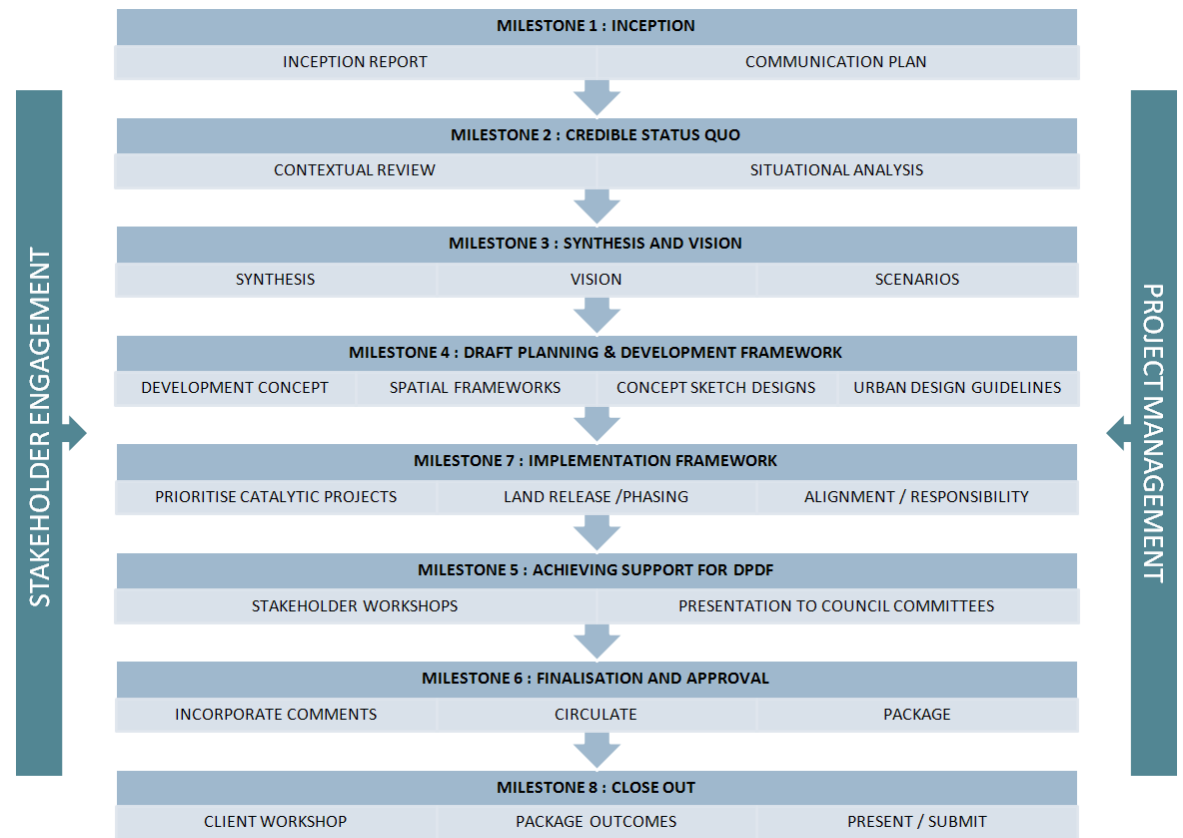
STAKEHOLDER ENGAGEMENT

MILESTONE 1 : INCEPTION

INCEPTION REPORT | COMMUNICATION PLAN

MILESTONE 2 : CREDIBLE STATUS QUO

CONTEXTUAL REVIEW | SITUATIONAL ANALYSIS

MILESTONE 3 : SYNTHESIS AND VISION

SYNTHESIS | VISION | SCENARIOS

MILESTONE 4 : DRAFT PLANNING & DEVELOPMENT FRAMEWORK

DEVELOPMENT CONCEPT | SPATIAL FRAMEWORKS | CONCEPT SKETCH DESIGNS | URBAN DESIGN GUIDELINES

MILESTONE 7 : IMPLEMENTATION FRAMEWORK

PRIORITISE CATALYTIC PROJECTS | LAND RELEASE /PHASING | ALIGNMENT / RESPONSIBILITY

MILESTONE 5 : ACHIEVING SUPPORT FOR DPDF

STAKEHOLDER WORKSHOPS | PRESENTATION TO COUNCIL COMMITTEES

MILESTONE 6 : FINALISATION AND APPROVAL

INCORPORATE COMMENTS | CIRCULATE | PACKAGE

MILESTONE 8 : CLOSE OUT

CLIENT WORKSHOP | PACKAGE OUTCOMES | PRESENT / SUBMIT

PROJECT MANAGEMENT